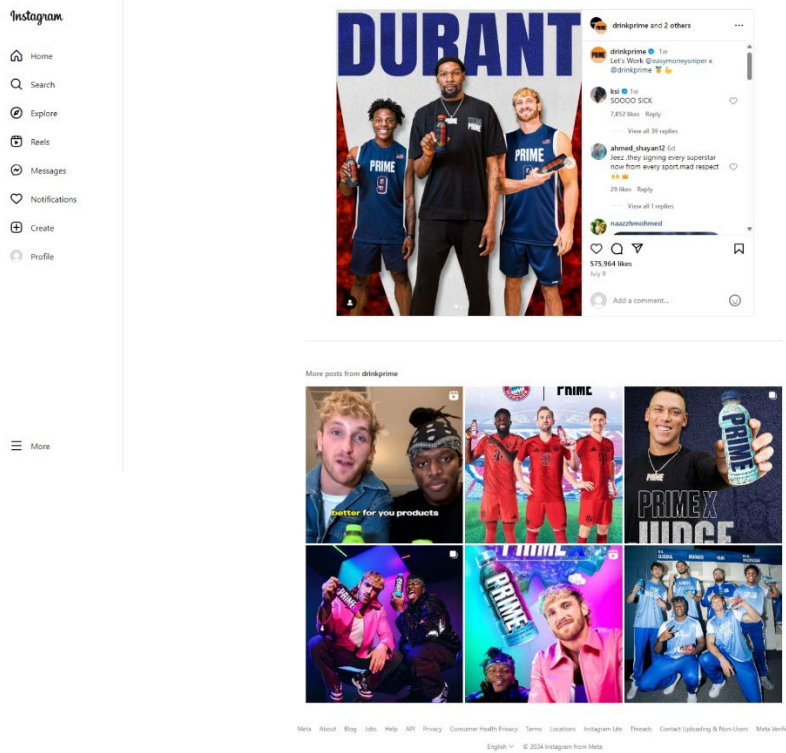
Instagram

Home

Search

Explore

Reels

Messages

Notifications

Create

Profile

More

DURANT

PRIME

9

PRIME

drinkprime and 2 others

drinkprime 1w
Let's Work @easymoneysniper x @drinkprime 🏆💪

ksi 1w
SOOOO SICK
7,852 likes Reply
View all 39 replies

ahmed_shayan12 6d
Jeez ,they signing every superstar now from every sport.mad respect 🔥🔥👑
29 likes Reply
View all 1 replies

naazzhmohmed

575,964 likes
July 9

Add a comment...

More posts from drinkprime

better for you products

PRIME

PRIME X JUDGE

PRIME

PRIME

Meta About Blog Jobs Help API Privacy Consumer Health Privacy Terms Locations Instagram Lite Threads Contact Uploading & Non-Users Meta Verif

English © 2024 Instagram from Meta